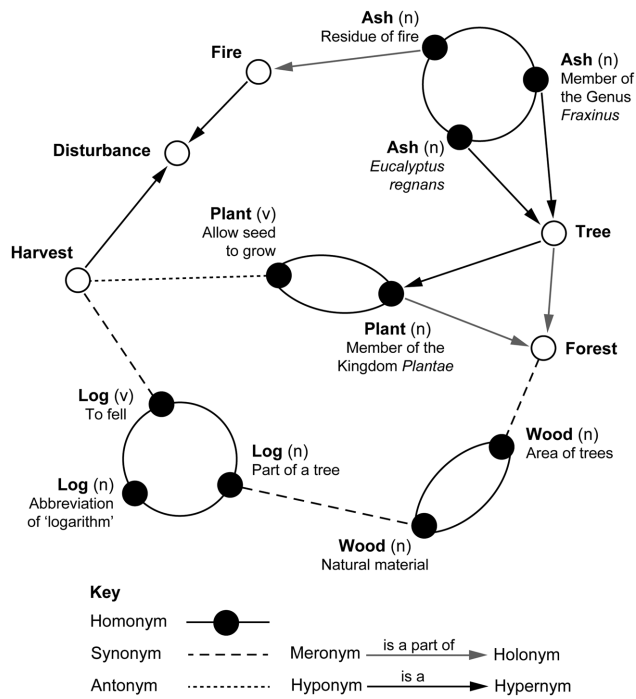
**Ash** (n)
Residue of fire

**Fire**

**Ash** (n)
Member of the Genus *Fraxinus*

**Disturbance**

**Ash** (n)
*Eucalyptus regnans*

**Plant** (v)
Allow seed to grow

**Tree**

**Harvest**

**Plant** (n)
Member of the Kingdom *Plantae*

**Forest**

**Log** (v)
To fell

**Wood** (n)
Area of trees

**Log** (n)
Part of a tree

**Log** (n)
Abbreviation of 'logarithm'

**Wood** (n)
Natural material

**Key**

Homonym

Synonym

Meronym — is a part of → Holonym

Antonym

Hyponym — is a → Hypernym